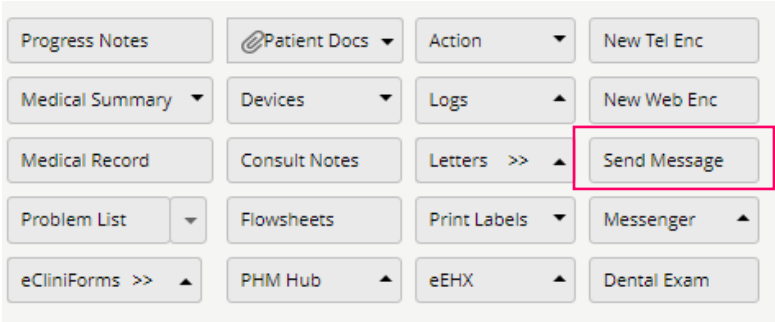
Progress Notes
Patient Docs
Action
New Tel Enc
Medical Summary
Devices
Logs
New Web Enc
Medical Record
Consult Notes
Letters >>
Send Message
Problem List
Flowsheets
Print Labels
Messenger
eCliniForms >>
PHM Hub
eEHX
Dental Exam